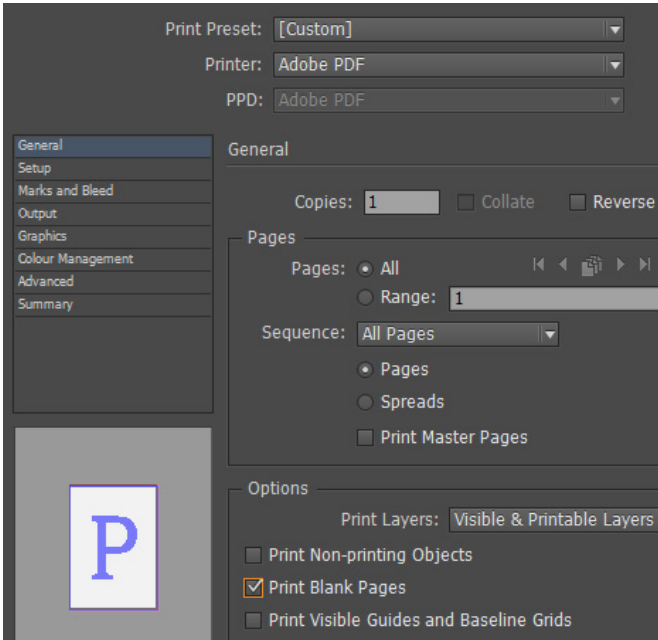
Print Preset: [Custom]
Printer: Adobe PDF
PPD: Adobe PDF

General
Setup
Marks and Bleed
Output
Graphics
Colour Management
Advanced
Summary

P

General

Copies: 1
Collate
Reverse

Pages
Pages: All
Range: 1
Sequence: All Pages
Pages
Spreads
Print Master Pages

Options
Print Layers: Visible & Printable Layers
Print Non-printing Objects
Print Blank Pages
Print Visible Guides and Baseline Grids